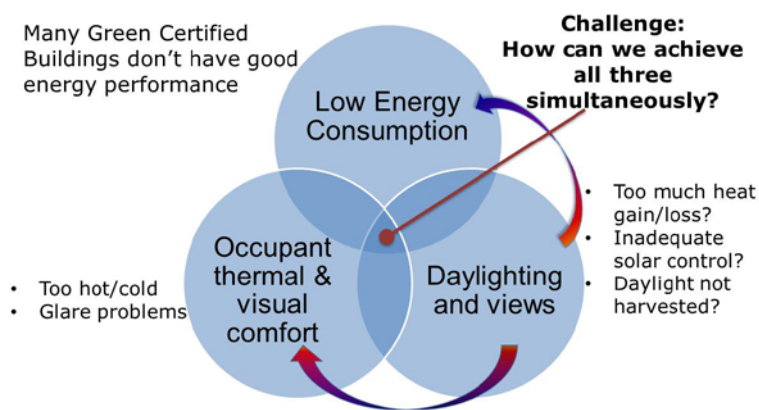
Many Green Certified Buildings don't have good energy performance

Challenge: How can we achieve all three simultaneously?

Low Energy Consumption

Occupant thermal & visual comfort

Daylighting and views

• Too much heat gain/loss?
• Inadequate solar control?
• Daylight not harvested?

• Too hot/cold
• Glare problems